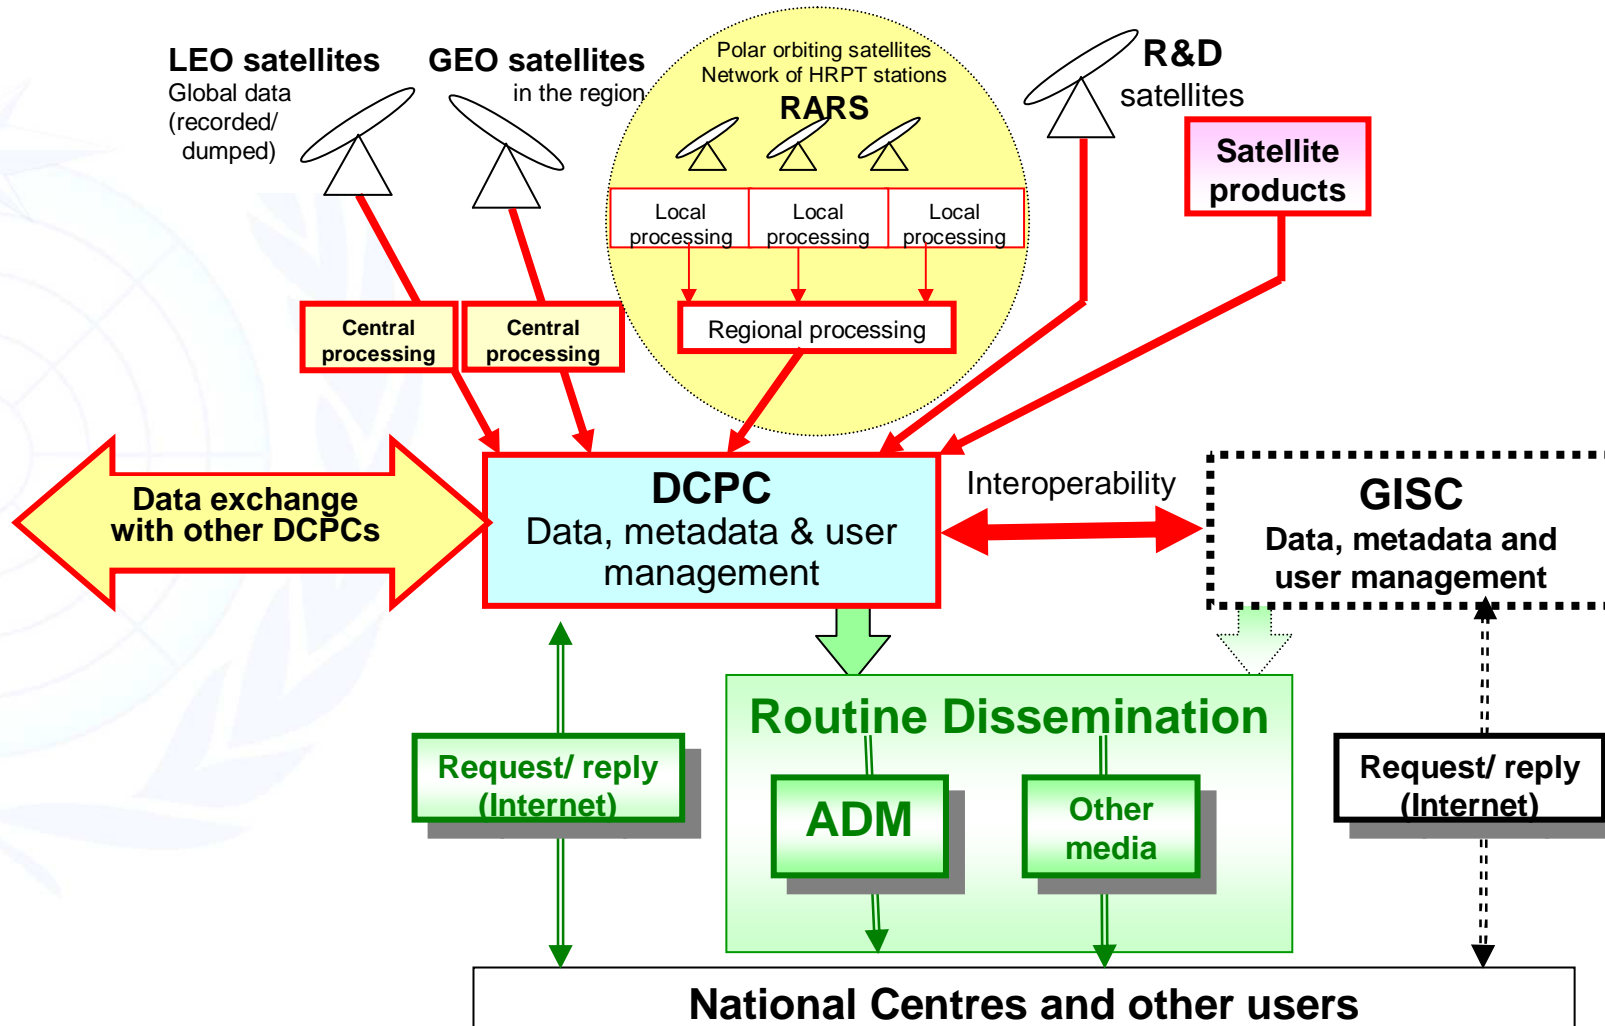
LEO satellites
Global data (recorded/ dumped)

GEO satellites
in the region

Polar orbiting satellites
Network of HRPT stations
RARS

Local processing

Local processing

Local processing

Regional processing

R&D satellites

Satellite products

Central processing

Central processing

Data exchange with other DCPCs

DCPC
Data, metadata & user management

Interoperability

GISC
Data, metadata and user management

Routine Dissemination

Request/ reply (Internet)

ADM

Other media

Request/ reply (Internet)

National Centres and other users